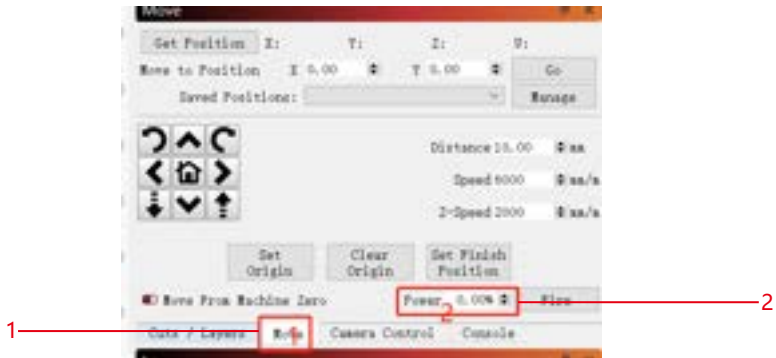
Move

Get Position X: Y: Z: U:

Move to Position X 0.00 Y 0.00 Go

Saved Positions: Manage

Distance 10.00 mm

Speed 6000 mm/m

Z-Speed 3000 mm/m

Set Origin

Clear Origin

Set Finish Position

Move From Machine Zero

Power 0.00%

Fire

2

2

1

Cuts / Layers

Move

Camera Control

Console